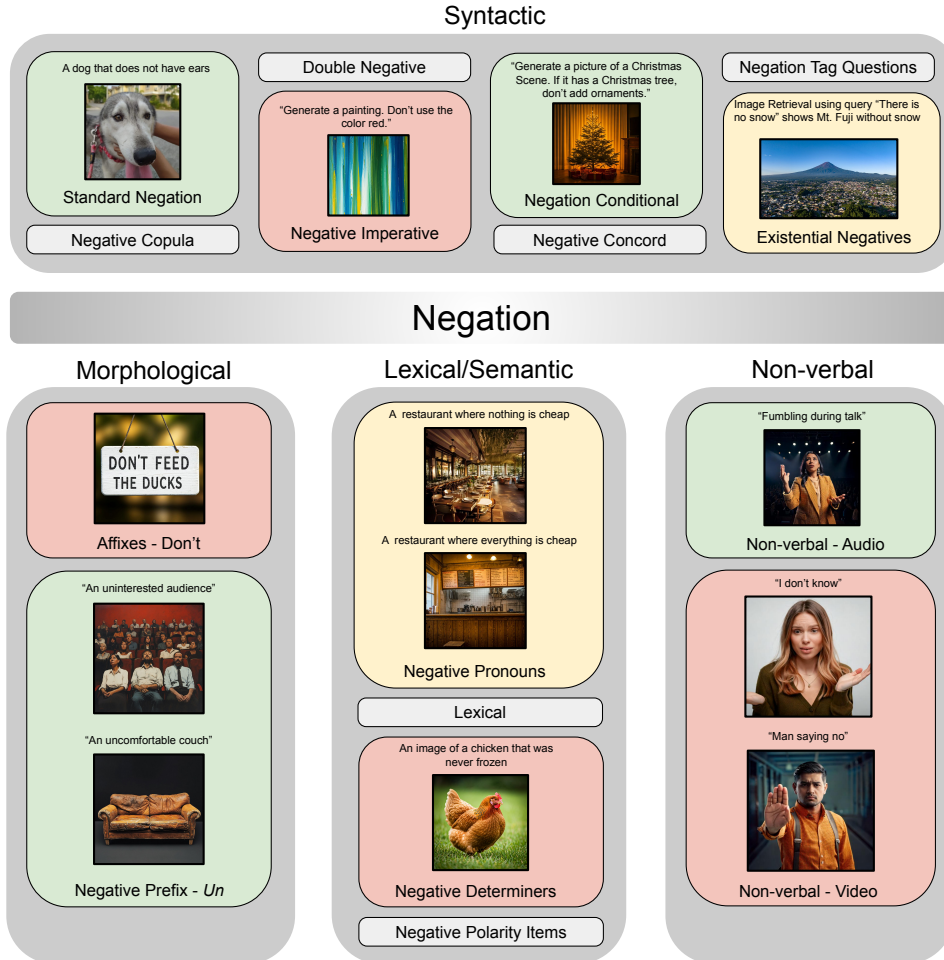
Syntactic

A dog that does not have ears

Standard Negation

Negative Copula

Double Negative

"Generate a painting. Don't use the color red."

Negative Imperative

"Generate a picture of a Christmas Scene. If it has a Christmas tree, don't add ornaments."

Negation Conditional

Negative Concord

Negation Tag Questions

Image Retrieval using query "There is no snow" shows Mt. Fuji without snow

Existential Negatives

Negation

Morphological

DON'T FEED THE DUCKS

Affixes - Don't

"An uninterested audience"

"An uncomfortable couch"

Negative Prefix - *Un*

Lexical/Semantic

A restaurant where nothing is cheap

A restaurant where everything is cheap

Negative Pronouns

Lexical

An image of a chicken that was never frozen

Negative Determiners

Negative Polarity Items

Non-verbal

"Fumbling during talk"

Non-verbal - Audio

"I don't know"

"Man saying no"

Non-verbal - Video